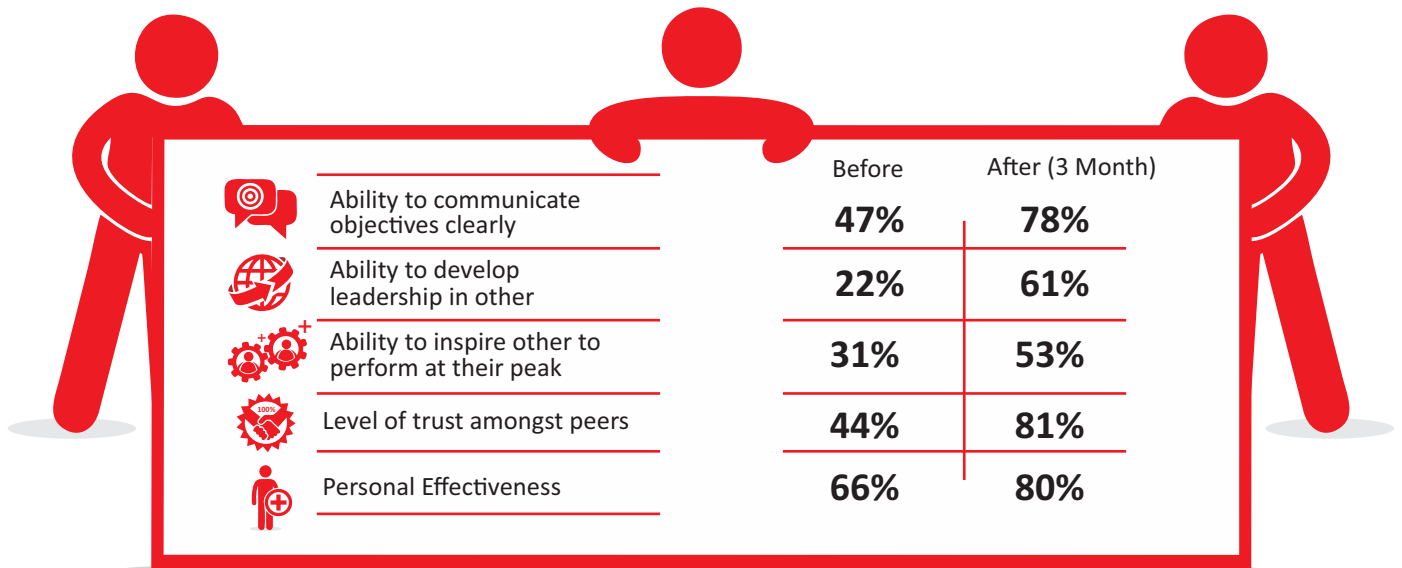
| | Before | After (3 Month) |
|---|---|---|
| Ability to communicate objectives clearly | 47% | 78% |
| Ability to develop leadership in other | 22% | 61% |
| Ability to inspire other to perform at their peak | 31% | 53% |
| Level of trust amongst peers | 44% | 81% |
| Personal Effectiveness | 66% | 80% |

100%